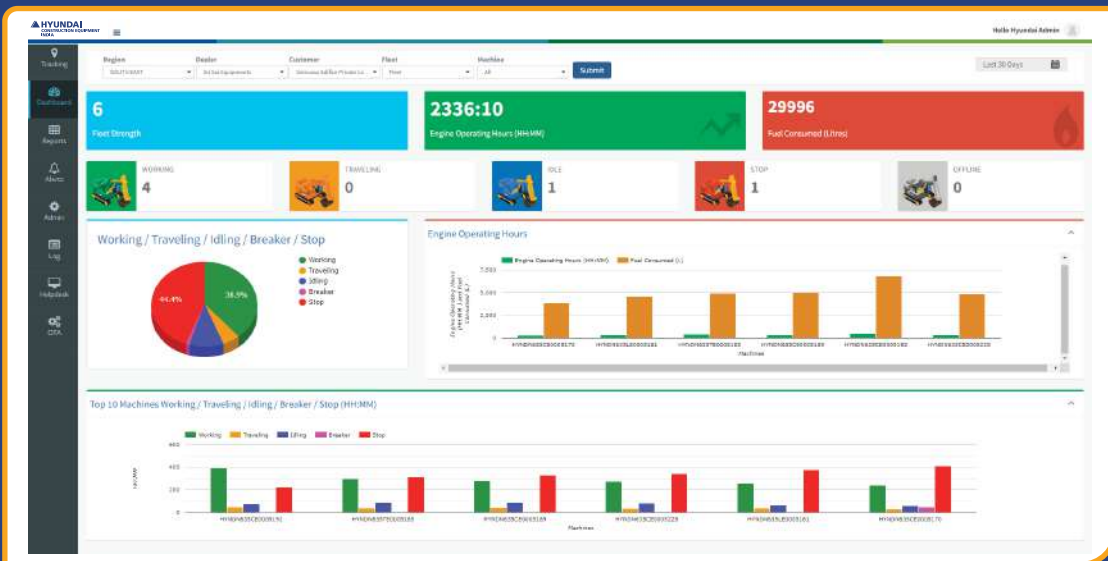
HYUNDAI CONSTRUCTION EQUIPMENT INDIA

Hello Hyundai Admin

Tracking
Dashboard
Reports
Alerts
Admin
Log
Helpdesk
OTA

Region
SOUTHWEST
Dealer
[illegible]
Customer
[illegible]
Fleet
Fleet
Machine
All
Submit

Last 30 Days

6
Fleet Strength

2336:10
Engine Operating Hours (HH:MM)

29996
Fuel Consumed (Litres)

WORKING
4

TRAVELLING
0

IDLE
1

STOP
1

OFFLINE
0

Working / Traveling / Idling / Breaker / Stop

44.4%
38.9%

Working
Traveling
Idling
Breaker
Stop

Engine Operating Hours

Engine Operating Hours (HH:MM)
Fuel Consumed (L)

7,500
5,000
2,500
0

Machines

Top 10 Machines Working / Traveling / Idling / Breaker / Stop (HH:MM)

Working
Traveling
Idling
Breaker
Stop

600
400
200
0

HH:MM

Machines